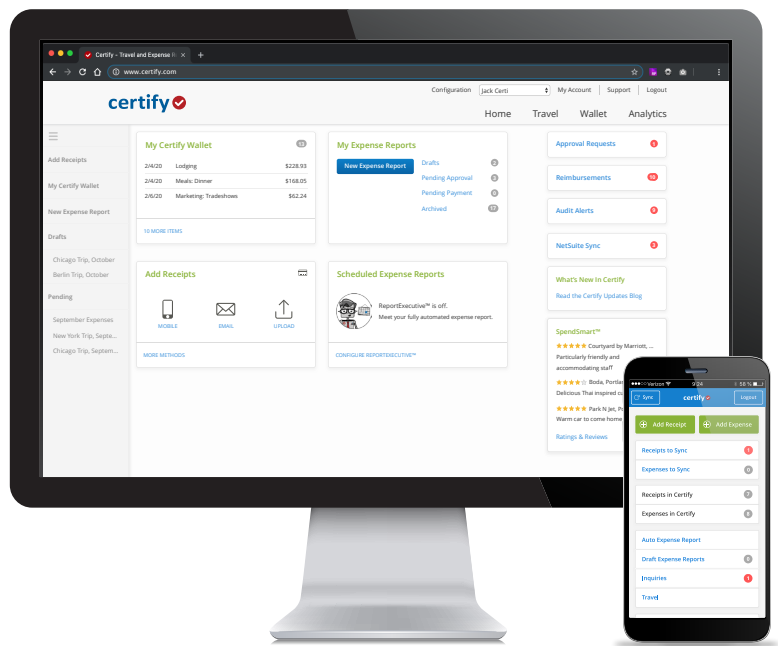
Certify - Travel and Expense R

www.certify.com

certify

Configuration Jack Certi My Account Support Logout

Home Travel Wallet Analytics

Add Receipts

My Certify Wallet

New Expense Report

Drafts

Chicago Trip, October

Berlin Trip, October

Pending

September Expenses

New York Trip, Septe...

Chicago Trip, Septem...

My Certify Wallet 13

| | | |
|---|---|---|
| 2/4/20 | Lodging | $228.93 |
| 2/4/20 | Meals: Dinner | $168.05 |
| 2/6/20 | Marketing: Tradeshows | $62.24 |

10 MORE ITEMS

My Expense Reports

New Expense Report

Drafts 2

Pending Approval 3

Pending Payment 0

Archived 17

Approval Requests 5

Reimbursements 98

Audit Alerts 9

NetSuite Sync 2

What's New In Certify

Read the Certify Updates Blog

Add Receipts

MOBILE EMAIL UPLOAD

MORE METHODS

Scheduled Expense Reports

ReportExecutive™ is off.

Meet your fully automated expense report.

CONFIGURE REPORTEXECUTIVE™

SpendSmart™

★★★★★ Courtyard by Marriott, ...

Particularly friendly and accommodating staff

★★★★ Boda, Portlan

Delicious Thai inspired cu

★★★★★ Park N Jet, P

Warm car to come home

Ratings & Reviews

Verizon 9:24 58 %

Sync certify Logout

Add Receipt Add Expense

Receipts to Sync 0

Expenses to Sync 0

Receipts in Certify 7

Expenses in Certify 8

Auto Expense Report

Draft Expense Reports 0

Inquiries 1

Travel